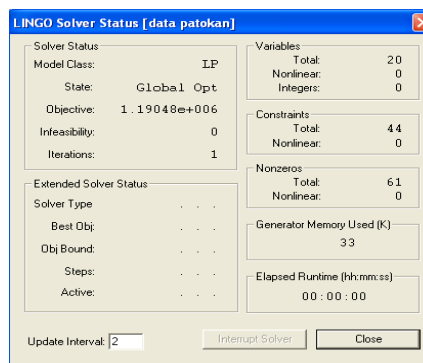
LINGO Solver Status [data patokan]

Solver Status
Model Class: LP
State: Global Opt
Objective: 1.19048e+006
Infeasibility: 0
Iterations: 1

Extended Solver Status
Solver Type . . .
Best Obj: . . .
Obj Bound: . . .
Steps: . . .
Active: . . .

Variables
Total: 20
Nonlinear: 0
Integers: 0

Constraints
Total: 44
Nonlinear: 0

Nonzeros
Total: 61
Nonlinear: 0

Generator Memory Used (K)
33

Elapsed Runtime (hh:mm:ss)
00:00:00

Update Interval: 2

Interrupt Solver

Close